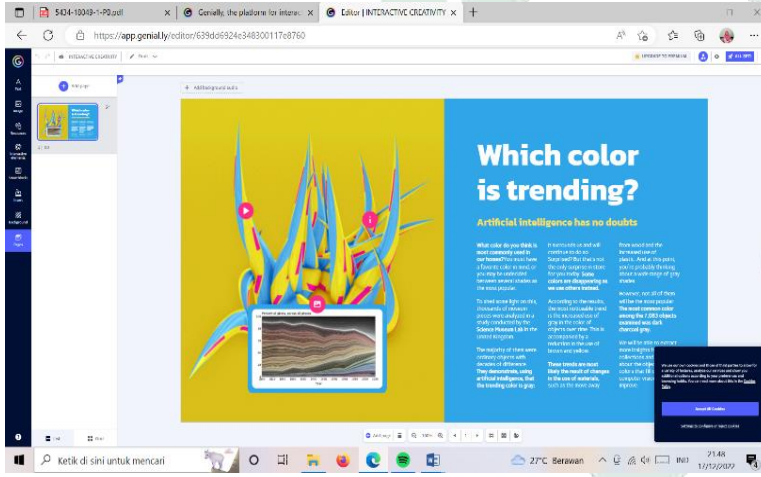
5434-10049-1-PB.pdf
Genially, the platform for interac
Editor | INTERACTIVE CREATIVITY
https://app.genial.ly/editor/639dd6924e348300117e8760

Which color is trending?

Artificial intelligence has no doubts

What color do you think is most commonly used in our homes? You must have a favorite color in mind, or you may be undecided between several shades as the most popular.

To shed some light on this, thousands of museum pieces were analyzed in a study conducted by the Science Museum Lab in the United Kingdom.

The majority of them were ordinary objects with decades of difference. They demonstrate, using artificial intelligence, that the trending color is gray.

It surrounds us and will continue to do so. Surprised? But that's not the only surprise in store for you really. Some colors are disappearing as we use others instead.

According to the results, the most noticeable trend is the increased use of gray in the color of objects over time. This is accompanied by a reduction in the use of brown and yellow.

These trends are most likely the result of changes in the use of materials, such as the move away

from wood and the increased use of plastic. And at this point, you're probably thinking about a wide range of gray shades.

However, not all of them will be the most popular. The most common color among the 7,000 objects examined was dark charcoal gray.

We will be able to extract more insights from collections and learn more about the objects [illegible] color than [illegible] computer vision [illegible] improve.

Accept All Cookies

Ketik di sini untuk mencari
27°C Berawan
IND
21.48
17/12/2022